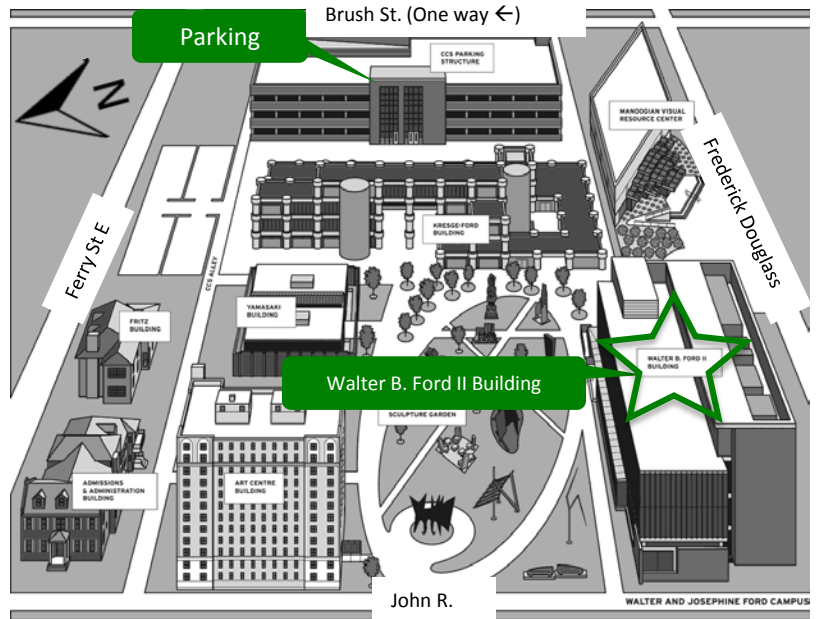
Brush St. (One way ←)

Parking

CCS PARKING STRUCTURE

MANOOGIAN VISUAL RESOURCE CENTER

Frederick Douglass

N

Ferry St E

KRESGE-FORD BUILDING

CCS ALLEY

YAMASAKI BUILDING

FRITZ BUILDING

WALTER B. FORD II BUILDING

Walter B. Ford II Building

SCULPTURE GARDEN

ADMISSIONS & ADMINISTRATION BUILDING

ART CENTRE BUILDING

John R.

WALTER AND JOSEPHINE FORD CAMPUS